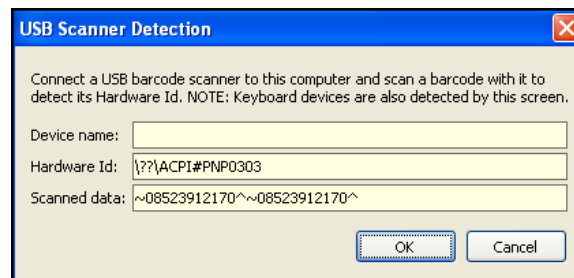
USB Scanner Detection

Connect a USB barcode scanner to this computer and scan a barcode with it to detect its Hardware Id. NOTE: Keyboard devices are also detected by this screen.

Device name:

Hardware Id: \??\ACPI#PNP0303

Scanned data: ~08523912170^~08523912170^

OK

Cancel